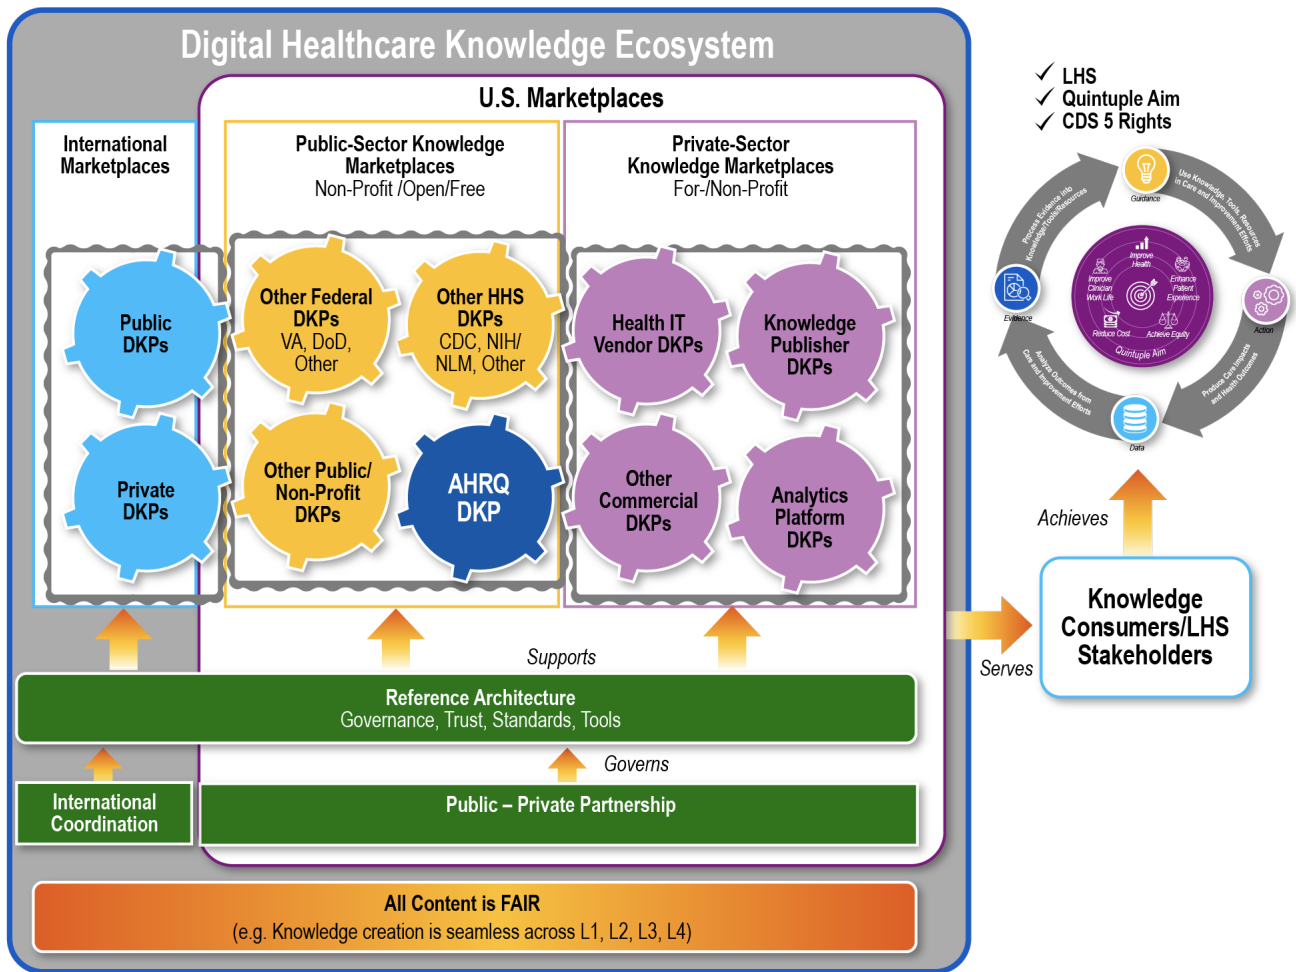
Digital Healthcare Knowledge Ecosystem

U.S. Marketplaces

International Marketplaces

Public-Sector Knowledge Marketplaces
Non-Profit /Open/Free

Private-Sector Knowledge Marketplaces
For-/Non-Profit

Public DKPs

Private DKPs

Other Federal DKPs
VA, DoD, Other

Other HHS DKPs
CDC, NIH/ NLM, Other

Other Public/ Non-Profit DKPs

AHRQ DKP

Health IT Vendor DKPs

Knowledge Publisher DKPs

Other Commercial DKPs

Analytics Platform DKPs

Supports

Reference Architecture
Governance, Trust, Standards, Tools

Governs

International Coordination

Public – Private Partnership

All Content is FAIR
(e.g. Knowledge creation is seamless across L1, L2, L3, L4)

✓ LHS
✓ Quintuple Aim
✓ CDS 5 Rights

Guidance
Use Knowledge, Tools, Resources in Care and Improvement Efforts
Action
Produce Care Impacts and Health Outcomes
Data
Analyze Outcomes from Care and Improvement Efforts
Evidence
Process Evidence into Knowledge/Tools/Resources

Improve Health
Improve Clinician Work Life
Enhance Patient Experience
Reduce Cost
Achieve Equity
Quintuple Aim

Achieves

Serves

Knowledge Consumers/LHS Stakeholders